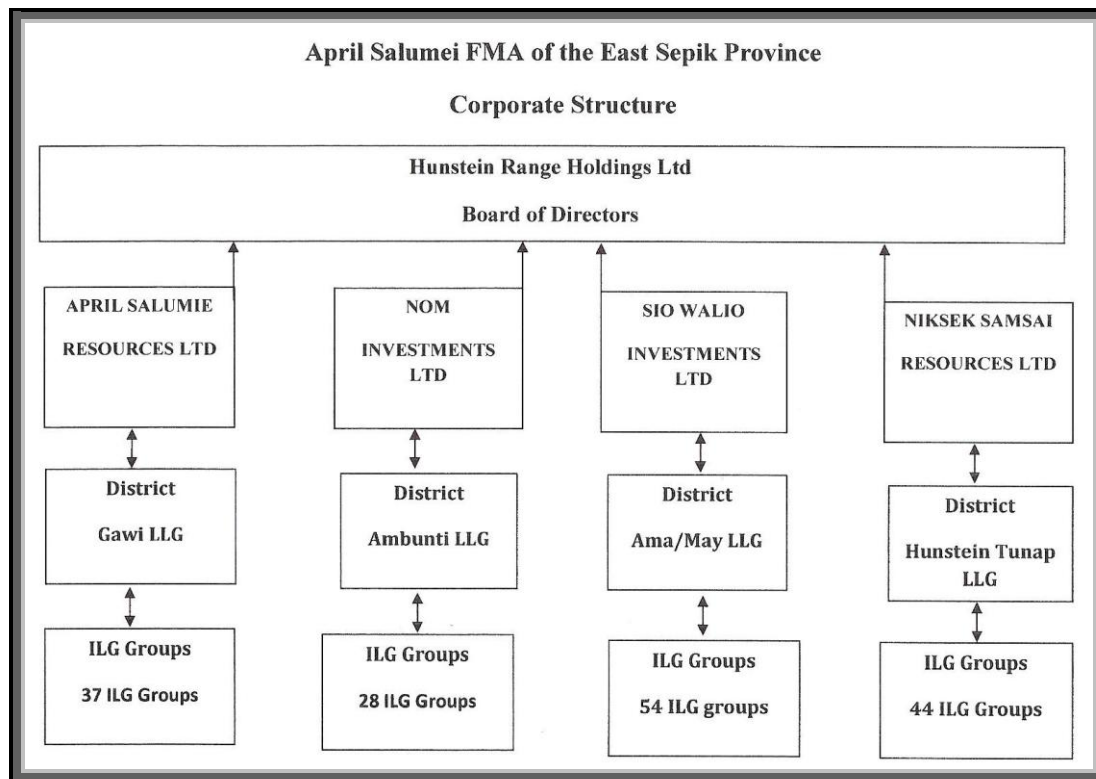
April Salumei FMA of the East Sepik Province

Corporate Structure

Hunstein Range Holdings Ltd

Board of Directors

APRIL SALUMIE RESOURCES LTD

District

Gawi LLG

ILG Groups

37 ILG Groups

NOM INVESTMENTS LTD

District

Ambunti LLG

ILG Groups

28 ILG Groups

SIO WALIO INVESTMENTS LTD

District

Ama/May LLG

ILG Groups

54 ILG groups

NIKSEK SAMSAI RESOURCES LTD

District

Hunstein Tunap LLG

ILG Groups

44 ILG Groups